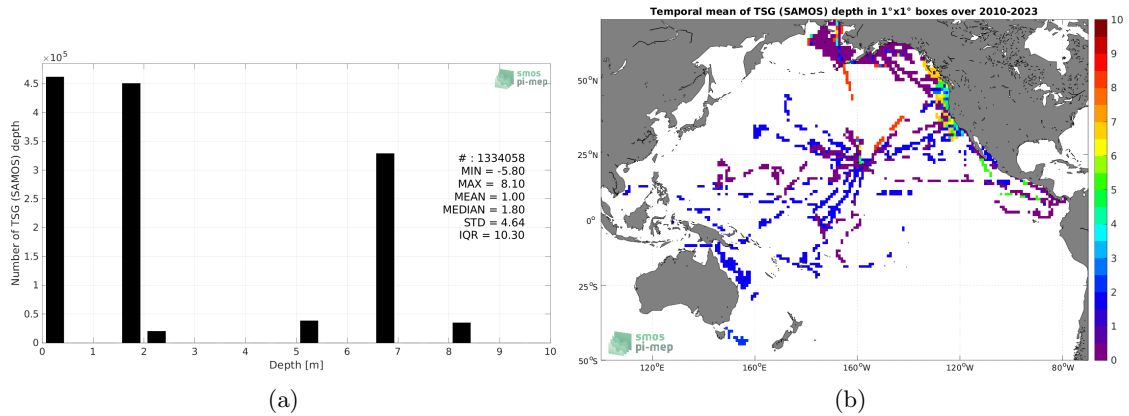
$\times 10^5$

4.5
4
3.5
3
2.5
2
1.5
1
0.5
0

Number of TSG (SAMOS) depth

smos
pi-mep

# : 1334058
MIN = -5.80
MAX = 8.10
MEAN = 1.00
MEDIAN = 1.80
STD = 4.64
IQR = 10.30

0 1 2 3 4 5 6 7 8 9 10
Depth [m]

(a)

Temporal mean of TSG (SAMOS) depth in 1°x1° boxes over 2010-2023

50°N
25°N
0°
25°S
50°S

120°E 160°E 160°W 120°W 80°W

smos
pi-mep

10
9
8
7
6
5
4
3
2
1
0

(b)